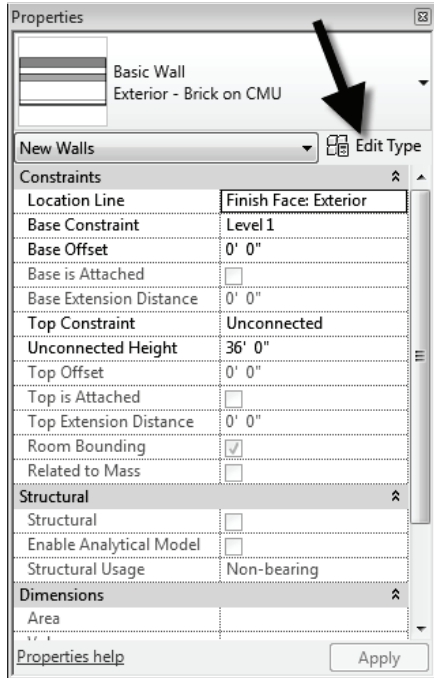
Properties

Basic Wall
Exterior - Brick on CMU

New Walls

Edit Type

| Constraints | |
|---|---|
| Location Line | Finish Face: Exterior |
| Base Constraint | Level 1 |
| Base Offset | 0' 0" |
| Base is Attached | |
| Base Extension Distance | 0' 0" |
| Top Constraint | Unconnected |
| Unconnected Height | 36' 0" |
| Top Offset | 0' 0" |
| Top is Attached | |
| Top Extension Distance | 0' 0" |
| Room Bounding | |
| Related to Mass | |
| Structural | |
| Structural | |
| Enable Analytical Model | |
| Structural Usage | Non-bearing |
| Dimensions | |
| Area | |

Properties help

Apply